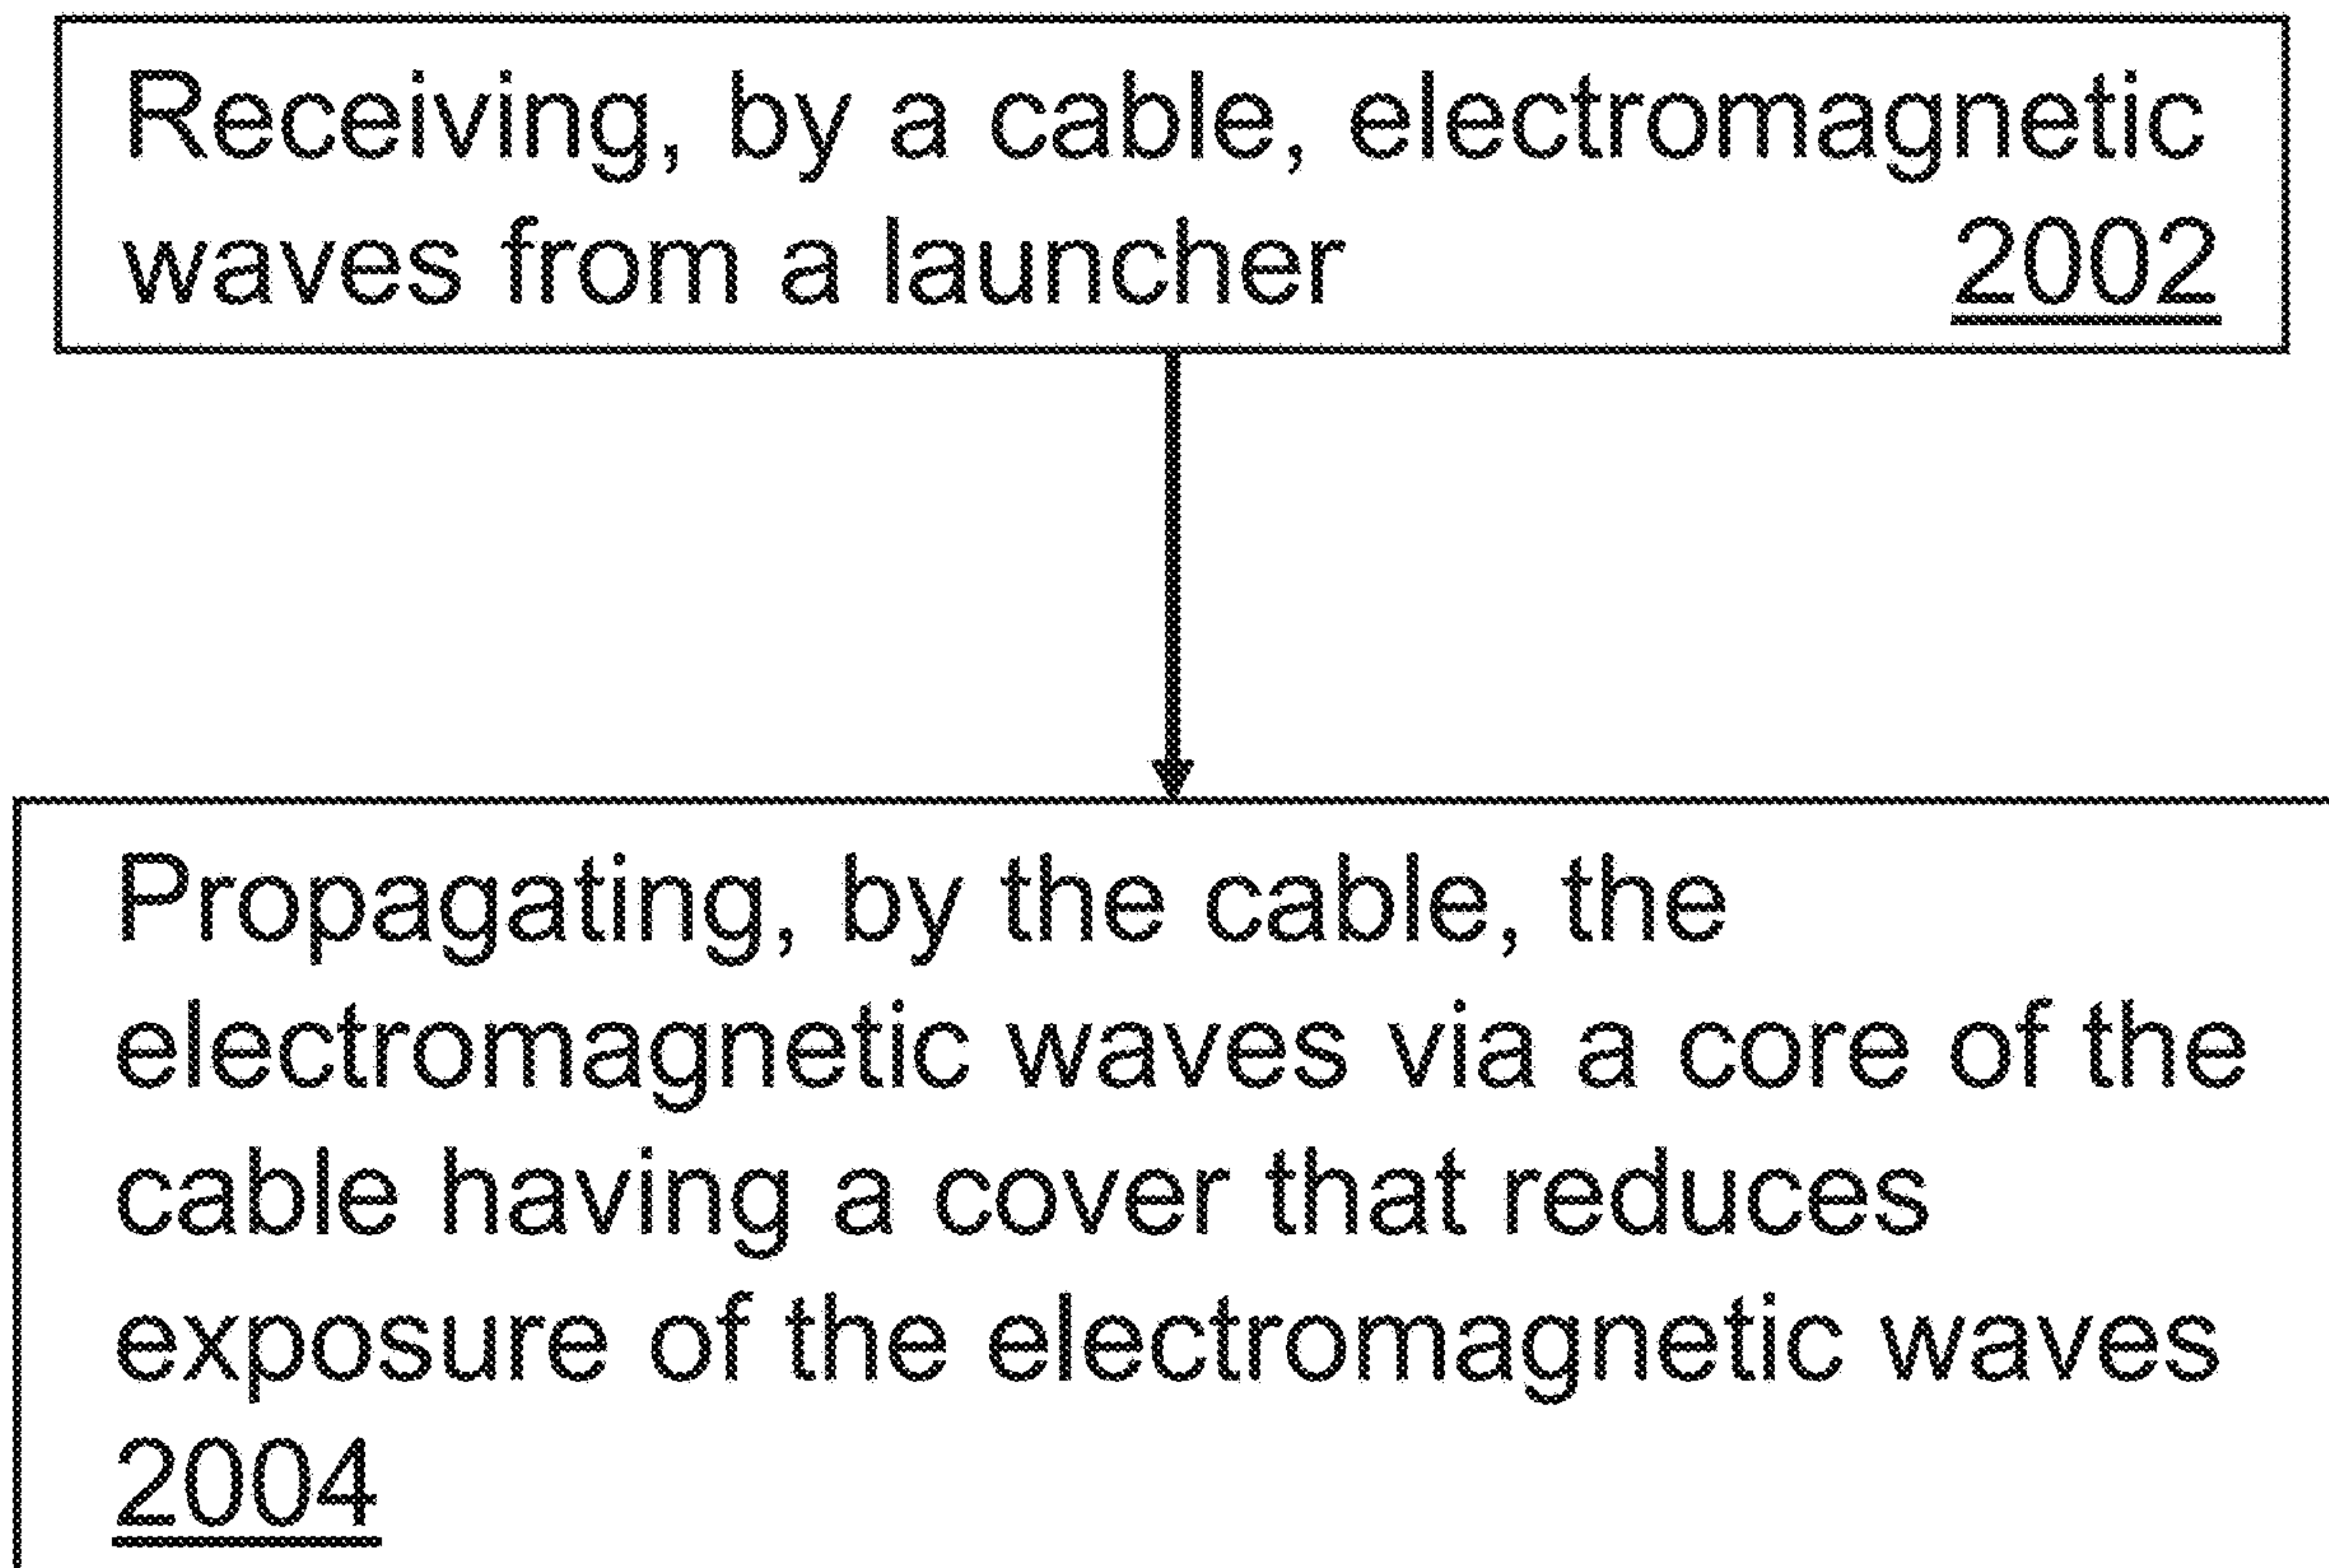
Receiving, by a cable, electromagnetic waves from a launcher 2002

Propagating, by the cable, the electromagnetic waves via a core of the cable having a cover that reduces exposure of the electromagnetic waves 2004